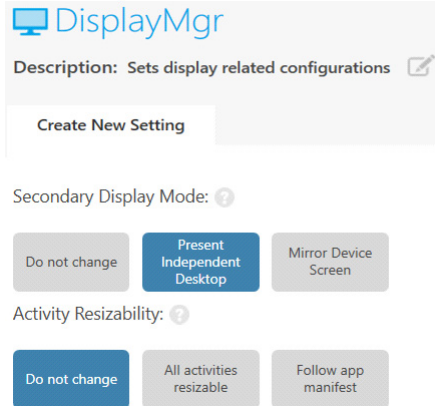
DisplayMgr

Description: Sets display related configurations

Create New Setting

Secondary Display Mode:

Do not change

Present Independent Desktop

Mirror Device Screen

Activity Resizability:

Do not change

All activities resizable

Follow app manifest